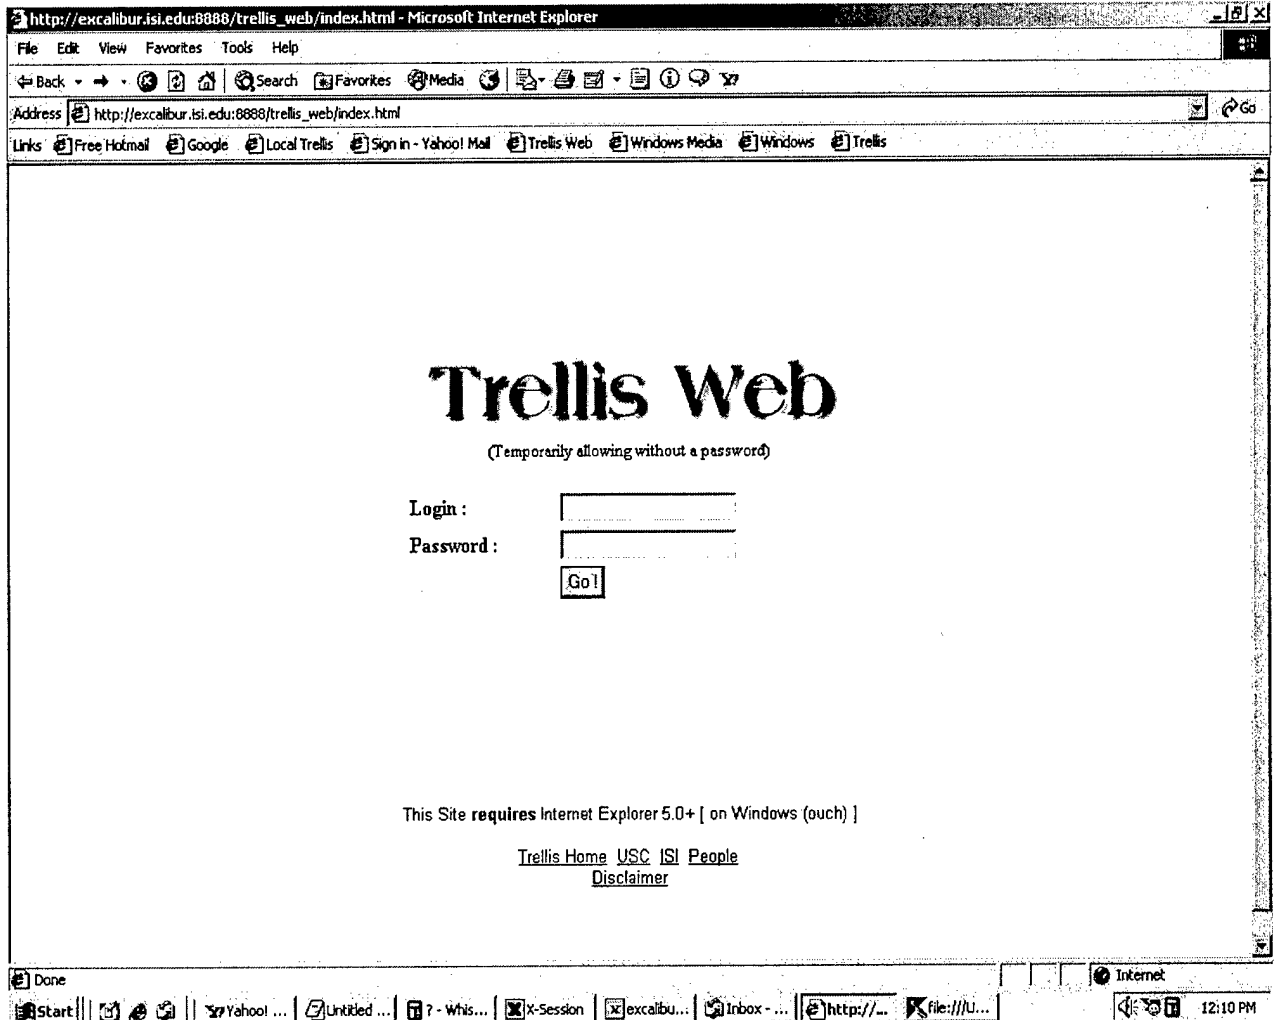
http://excalibur.isi.edu:8888/trellis_web/index.html - Microsoft Internet Explorer

File Edit View Favorites Tools Help

Back Search Favorites Media

Address http://excalibur.isi.edu:8888/trellis_web/index.html Go

Links Free Hotmail Google Local Trellis Sign in - Yahoo! Mail Trellis Web Windows Media Windows Trellis

Trellis Web

(Temporarily allowing without a password)

Login :

Password :

Go!

This Site **requires** Internet Explorer 5.0+ [ on Windows (ouch) ]

Trellis Home USC ISI People
Disclaimer

Done Internet

Start Yahoo! ... Untitled ... ? - Whis... X-Session excalibu... Inbox - ... http://... file:///U... 12:10 PM